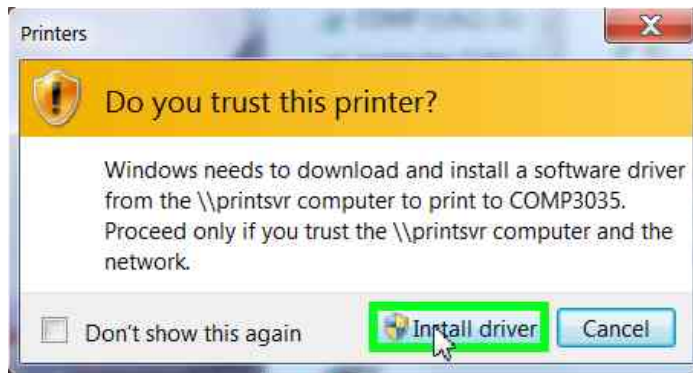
Printers

Do you trust this printer?

Windows needs to download and install a software driver from the \\printsvr computer to print to COMP3035. Proceed only if you trust the \\printsvr computer and the network.

Don't show this again

Install driver

Cancel